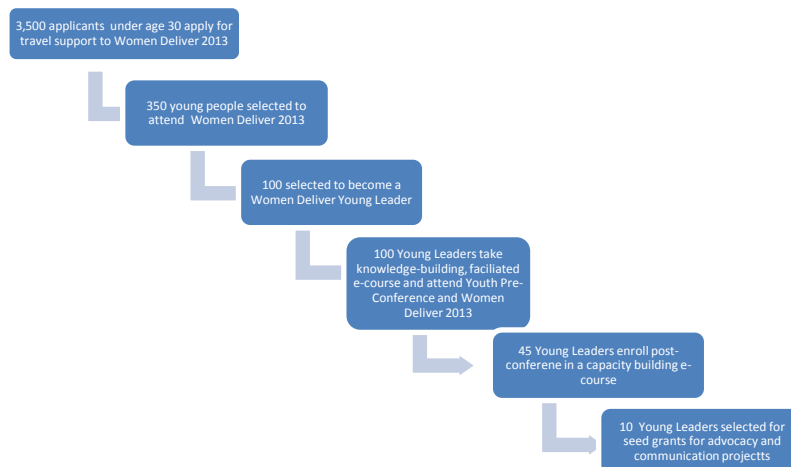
3,500 applicants under age 30 apply for travel support to Women Deliver 2013

350 young people selected to attend Women Deliver 2013

100 selected to become a Women Deliver Young Leader

100 Young Leaders take knowledge-building, faciliated e-course and attend Youth Pre-Conference and Women Deliver 2013

45 Young Leaders enroll post-conferene in a capacity building e-course

10 Young Leaders selected for seed grants for advocacy and communication projectts